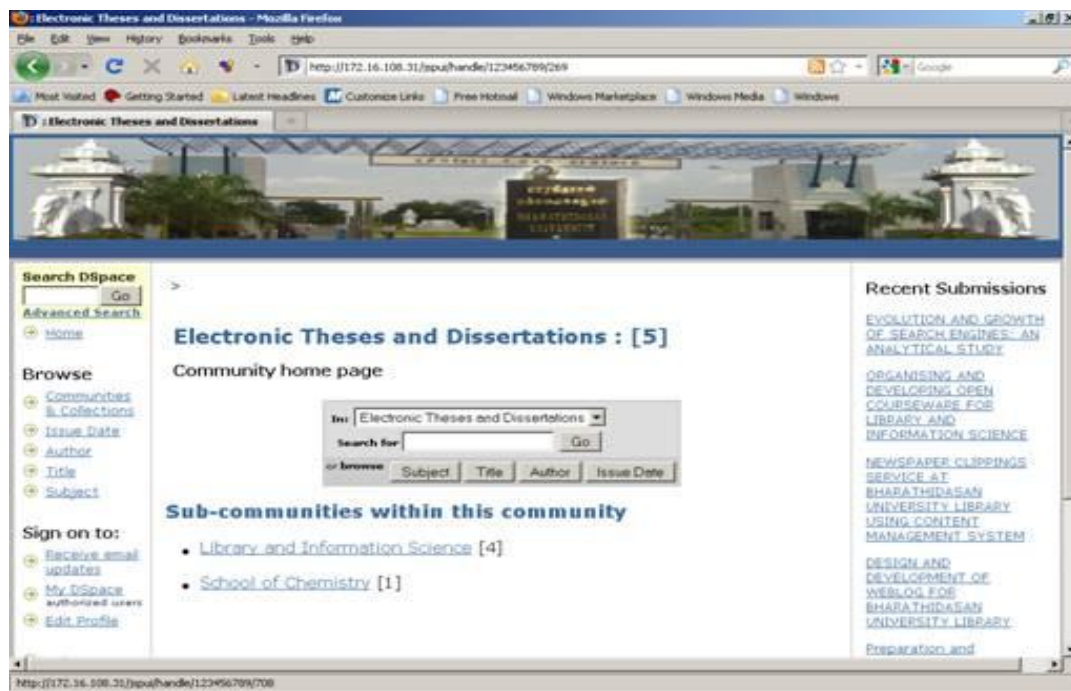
D: Electronic Theses and Dissertations - Mozilla Firefox

File Edit View History Bookmarks Tools Help

http://172.16.108.31/jspui/handle/123456789/269

Google

Most Visited Getting Started Latest Headlines Customize Links Free Hotmail Windows Marketplace Windows Media Windows

D: Electronic Theses and Dissertations

BHARATHIDASAN UNIVERSITY

Search DSpace
Go
Advanced Search
Home

Browse
Communities & Collections
Issue Date
Author
Title
Subject

Sign on to:
Receive email updates
My DSpace authorized users
Edit Profile

>

Electronic Theses and Dissertations : [5]

Community home page

In: Electronic Theses and Dissertations
Search for Go
or browse Subject Title Author Issue Date

Sub-communities within this community

- Library and Information Science [4]
- School of Chemistry [1]

Recent Submissions

EVOLUTION AND GROWTH OF SEARCH ENGINES: AN ANALYTICAL STUDY

ORGANISING AND DEVELOPING OPEN COURSEWARE FOR LIBRARY AND INFORMATION SCIENCE

NEWSPAPER CLIPPINGS SERVICE AT BHARATHIDASAN UNIVERSITY LIBRARY USING CONTENT MANAGEMENT SYSTEM

DESIGN AND DEVELOPMENT OF WEBLOG FOR BHARATHIDASAN UNIVERSITY LIBRARY

Preparation and

http://172.16.108.31/jspui/handle/123456789/708